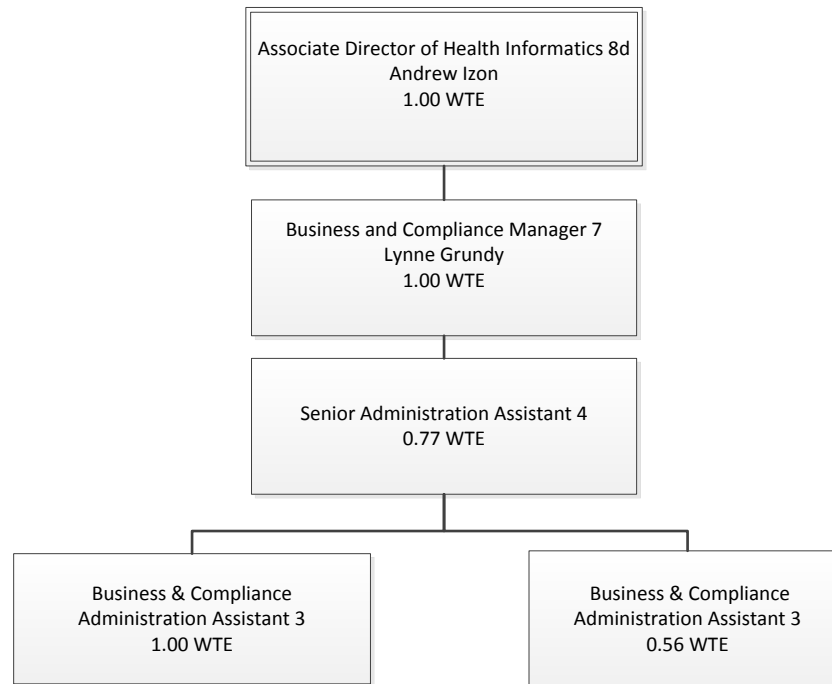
Associate Director of Health Informatics 8d
Andrew Izon
1.00 WTE

Business and Compliance Manager 7
Lynne Grundy
1.00 WTE

Senior Administration Assistant 4
0.77 WTE

Business & Compliance
Administration Assistant 3
1.00 WTE

Business & Compliance
Administration Assistant 3
0.56 WTE